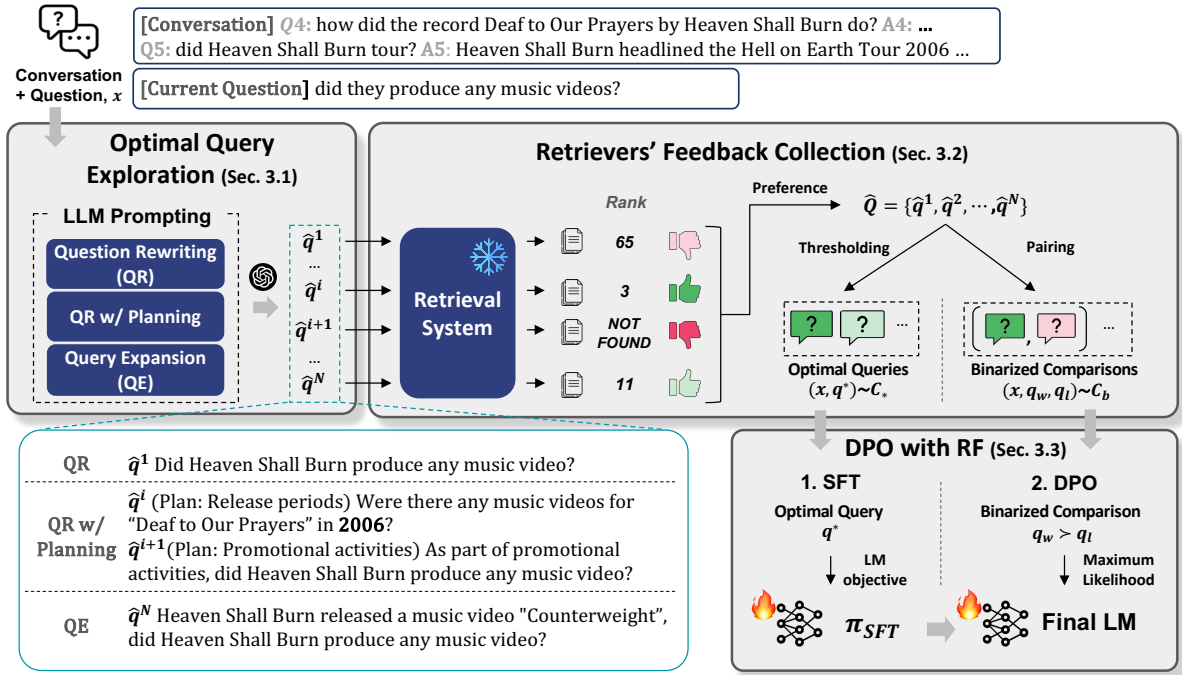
Conversation + Question, $x$

[Conversation] Q4: how did the record Deaf to Our Prayers by Heaven Shall Burn do? A4: ...
Q5: did Heaven Shall Burn tour? A5: Heaven Shall Burn headlined the Hell on Earth Tour 2006 ...

[Current Question] did they produce any music videos?

Optimal Query Exploration (Sec. 3.1)

LLM Prompting

Question Rewriting (QR)

QR w/ Planning

Query Expansion (QE)

$\hat{q}^1$
...
$\hat{q}^i$
$\hat{q}^{i+1}$
...
$\hat{q}^N$

Retrievers' Feedback Collection (Sec. 3.2)

Retrieval System

Rank

65

3

NOT FOUND

11

Preference

$\hat{Q} = \{\hat{q}^1, \hat{q}^2, \cdots, \hat{q}^N\}$

Thresholding

Pairing

?

?

...

?

?

...

Optimal Queries
$(x, q^*) \sim C_*$

Binarized Comparisons
$(x, q_w, q_l) \sim C_b$

QR $\hat{q}^1$ Did Heaven Shall Burn produce any music video?

QR w/ Planning $\hat{q}^i$ (Plan: Release periods) Were there any music videos for "Deaf to Our Prayers" in 2006?
$\hat{q}^{i+1}$ (Plan: Promotional activities) As part of promotional activities, did Heaven Shall Burn produce any music video?

QE $\hat{q}^N$ Heaven Shall Burn released a music video "Counterweight", did Heaven Shall Burn produce any music video?

DPO with RF (Sec. 3.3)

1. SFT
Optimal Query
$q^*$
LM objective

$\pi_{SFT}$

2. DPO
Binarized Comparison
$q_w \succ q_l$
Maximum Likelihood

Final LM